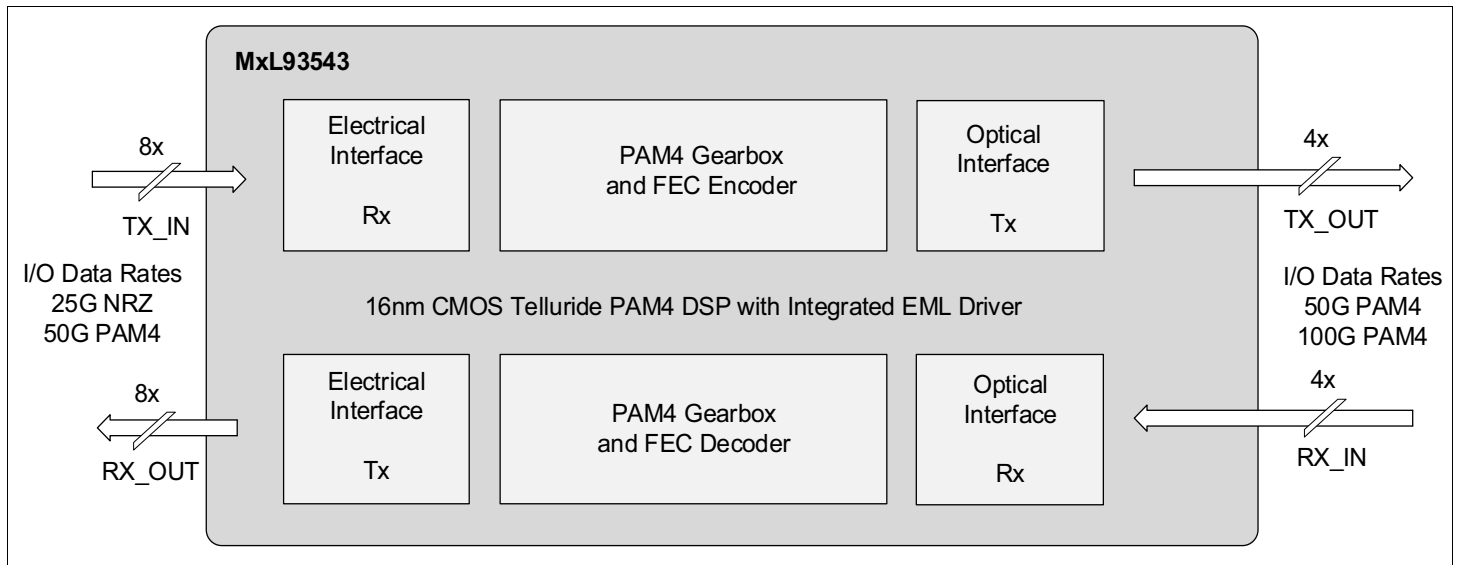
MxL93543

8x

TX_IN

Electrical Interface

Rx

PAM4 Gearbox and FEC Encoder

Optical Interface

Tx

4x

TX_OUT

I/O Data Rates
25G NRZ
50G PAM4

16nm CMOS Telluride PAM4 DSP with Integrated EML Driver

I/O Data Rates
50G PAM4
100G PAM4

8x

RX_OUT

Electrical Interface

Tx

PAM4 Gearbox and FEC Decoder

Optical Interface

Rx

4x

RX_IN